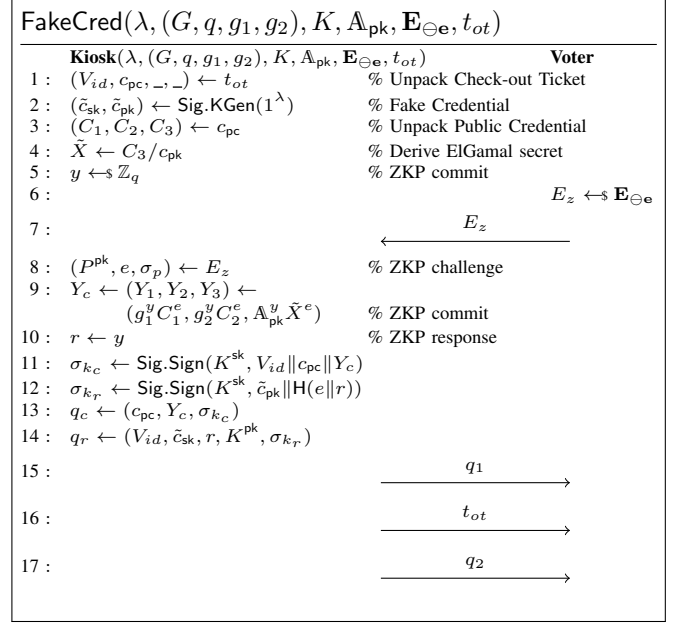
$\mathsf{FakeCred}(\lambda, (G, q, g_1, g_2), K, \mathbb{A}_{\mathsf{pk}}, \mathbf{E}_{\ominus\mathbf{e}}, t_{ot})$

**Kiosk**$(\lambda, (G, q, g_1, g_2), K, \mathbb{A}_{\mathsf{pk}}, \mathbf{E}_{\ominus\mathbf{e}}, t_{ot})$ **Voter**

1 : $(V_{id}, c_{\mathsf{pc}}, \_, \_) \leftarrow t_{ot}$ % Unpack Check-out Ticket

2 : $(\tilde{c}_{\mathsf{sk}}, \tilde{c}_{\mathsf{pk}}) \leftarrow \mathsf{Sig.KGen}(1^{\lambda})$ % Fake Credential

3 : $(C_1, C_2, C_3) \leftarrow c_{\mathsf{pc}}$ % Unpack Public Credential

4 : $\tilde{X} \leftarrow C_3 / c_{\mathsf{pk}}$ % Derive ElGamal secret

5 : $y \leftarrow\$ \mathbb{Z}_q$ % ZKP commit

6 : $E_z \leftarrow\$ \mathbf{E}_{\ominus\mathbf{e}}$

7 : $E_z$

8 : $(P^{\mathsf{pk}}, e, \sigma_p) \leftarrow E_z$ % ZKP challenge

9 : $Y_c \leftarrow (Y_1, Y_2, Y_3) \leftarrow (g_1^y C_1^e, g_2^y C_2^e, \mathbb{A}_{\mathsf{pk}}^y \tilde{X}^e)$ % ZKP commit

10 : $r \leftarrow y$ % ZKP response

11 : $\sigma_{k_c} \leftarrow \mathsf{Sig.Sign}(K^{\mathsf{sk}}, V_{id} \| c_{\mathsf{pc}} \| Y_c)$

12 : $\sigma_{k_r} \leftarrow \mathsf{Sig.Sign}(K^{\mathsf{sk}}, \tilde{c}_{\mathsf{pk}} \| \mathsf{H}(e \| r))$

13 : $q_c \leftarrow (c_{\mathsf{pc}}, Y_c, \sigma_{k_c})$

14 : $q_r \leftarrow (V_{id}, \tilde{c}_{\mathsf{sk}}, r, K^{\mathsf{pk}}, \sigma_{k_r})$

15 : $q_1$

16 : $t_{ot}$

17 : $q_2$